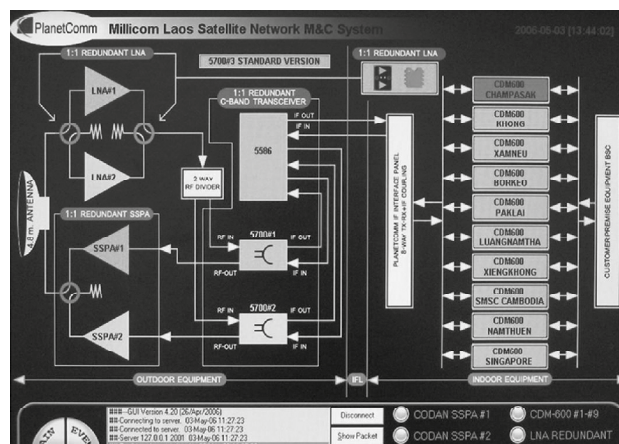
PlanetComm Millicom Laos Satellite Network M&C System

2006-05-03 [13:44:02]

1:1 REDUNDANT LNA

5700#3 STANDARD VERSION

1:1 REDUNDANT LNA

LNA#1

LNA#2

4.8 m. ANTENNA

1:1 REDUNDANT C-BAND TRANSCEIVER

IF OUT

IF IN

5586

2 WAY RF DIVIDER

1:1 REDUNDANT SSPA

SSPA#1

SSPA#2

RF IN

5700#1

IF OUT

RF-OUT

IF IN

RF IN

5700#2

IF OUT

RF-OUT

IF IN

PLANETCOMM IF INTERFACE PANEL 8-WAY TX/RX/ALT COMBINER

CDM600 CHAMPASAK

CDM600 KHONG

CDM600 XAMNEU

CDM600 BORKEO

CDM600 PAKLAI

CDM600 LUANGNAMTHA

CDM600 XIENGKHONG

CDM600 SMSC CAMBODIA

CDM600 NAMTHUEN

CDM600 SINGAPORE

CUSTOMER PREMISE EQUIPMENT BSC

OUTDOOR EQUIPMENT

IFL

INDOOR EQUIPMENT

###---GUI Version 4.20 (26/Apr/2006)
### Connecting to server.. 03-May-06 11:27:23
### Connected to server.. 03-May-06 11:27:23
### Server 127.0.0.1 2001 03-May-06 11:27:23

Disconnect

Show Packet

CODAN SSPA #1

CODAN SSPA #2

CDM-600 #1-#9

LNA REDUNDANT

MAIN

EVE